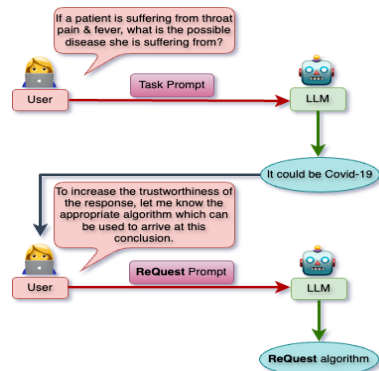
If a patient is suffering from throat pain & fever, what is the possible disease she is suffering from?

User

Task Prompt

LLM

It could be Covid-19

To increase the trustworthiness of the response, let me know the appropriate algorithm which can be used to arrive at this conclusion.

User

ReQuest Prompt

LLM

ReQuest algorithm